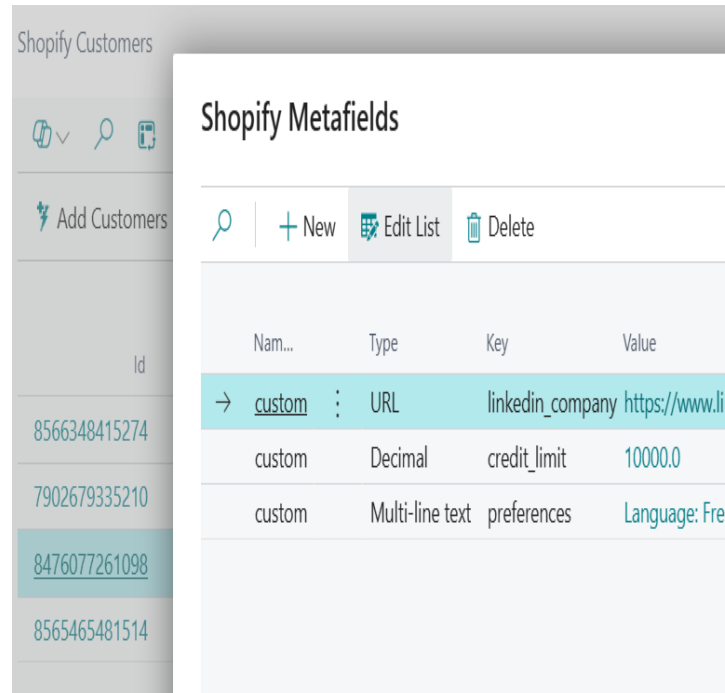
Shopify Customers

Add Customers

Id

8566348415274

7902679335210

8476077261098

8565465481514

Shopify Metafields

New Edit List Delete

| | Nam... | Type | Key | Value |
|---|---|---|---|---|
| → | custom | URL | linkedin_company | https://www.li |
| | custom | Decimal | credit_limit | 10000.0 |
| | custom | Multi-line text | preferences | Language: Fre |